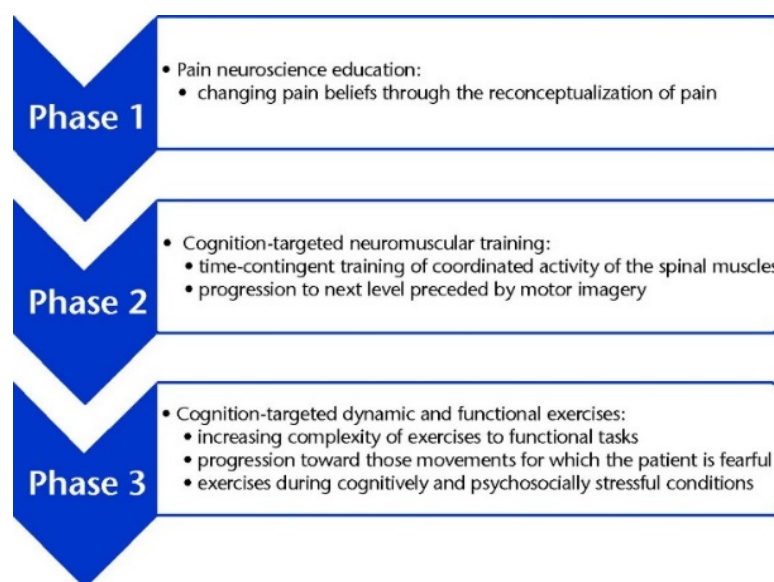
Phase 1

• Pain neuroscience education:
• changing pain beliefs through the reconceptualization of pain

Phase 2

• Cognition-targeted neuromuscular training:
• time-contingent training of coordinated activity of the spinal muscles
• progression to next level preceded by motor imagery

Phase 3

• Cognition-targeted dynamic and functional exercises:
• increasing complexity of exercises to functional tasks
• progression toward those movements for which the patient is fearful
• exercises during cognitively and psychosocially stressful conditions